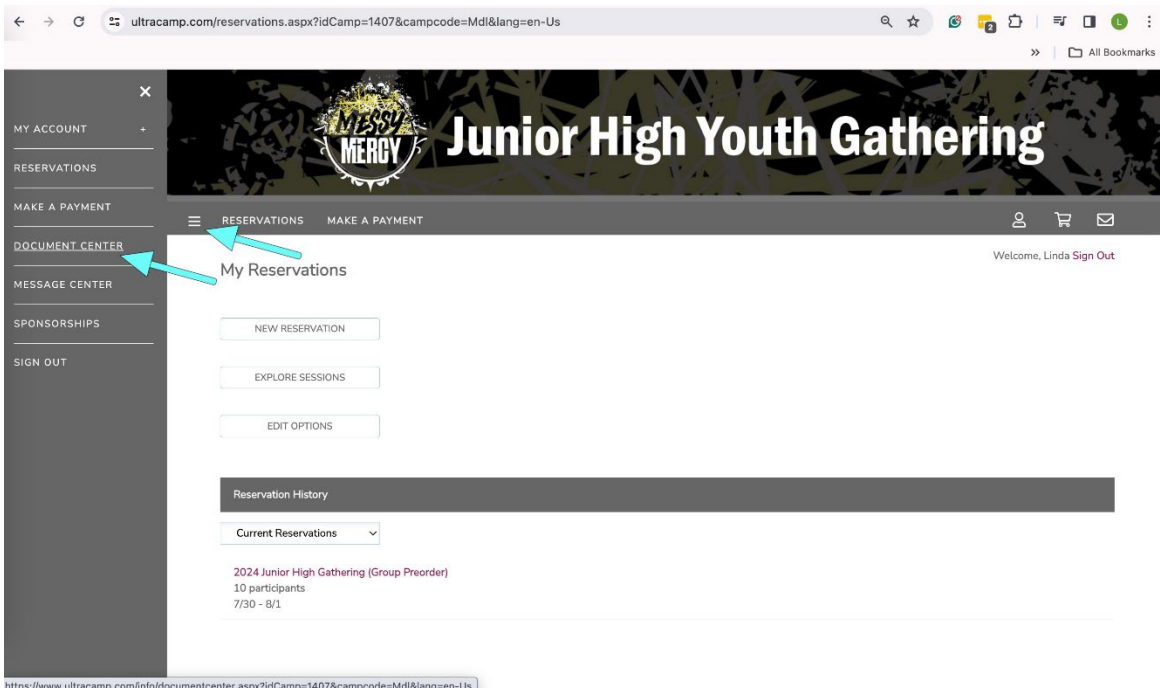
ultracamp.com/reservations.aspx?idCamp=1407&campcode=Mdl&lang=en-Us

All Bookmarks

MY ACCOUNT +

RESERVATIONS

MAKE A PAYMENT

DOCUMENT CENTER

MESSAGE CENTER

SPONSORSHIPS

SIGN OUT

MESSY MERCY

Junior High Youth Gathering

RESERVATIONS MAKE A PAYMENT

Welcome, Linda Sign Out

My Reservations

NEW RESERVATION

EXPLORE SESSIONS

EDIT OPTIONS

Reservation History

Current Reservations

2024 Junior High Gathering (Group Preorder)
10 participants
7/30 - 8/1

https://www.ultracamp.com/info/documentcenter.aspx?idCamp=1407&campcode=Mdl&lang=en-Us